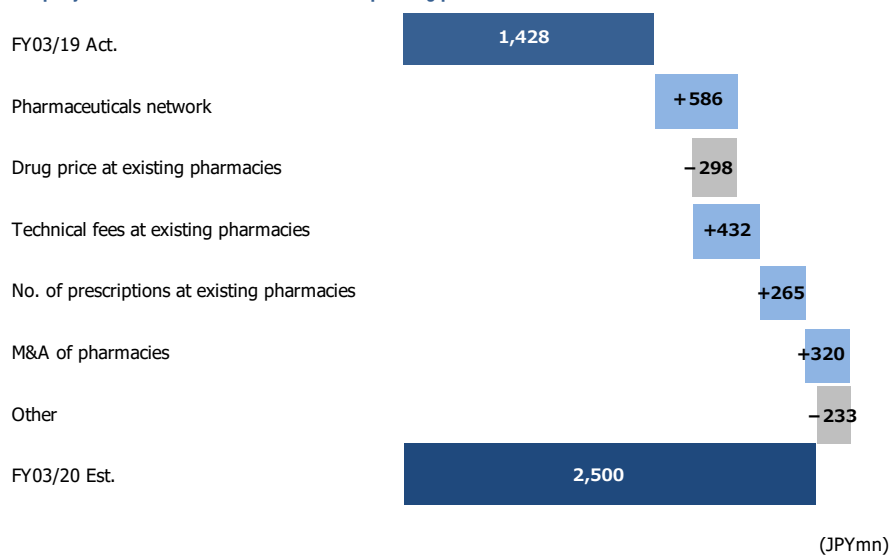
FY03/19 Act.
1,428
Pharmaceuticals network
+586
Drug price at existing pharmacies
−298
Technical fees at existing pharmacies
+432
No. of prescriptions at existing pharmacies
+265
M&A of pharmacies
+320
Other
−233
FY03/20 Est.
2,500
(JPYmn)